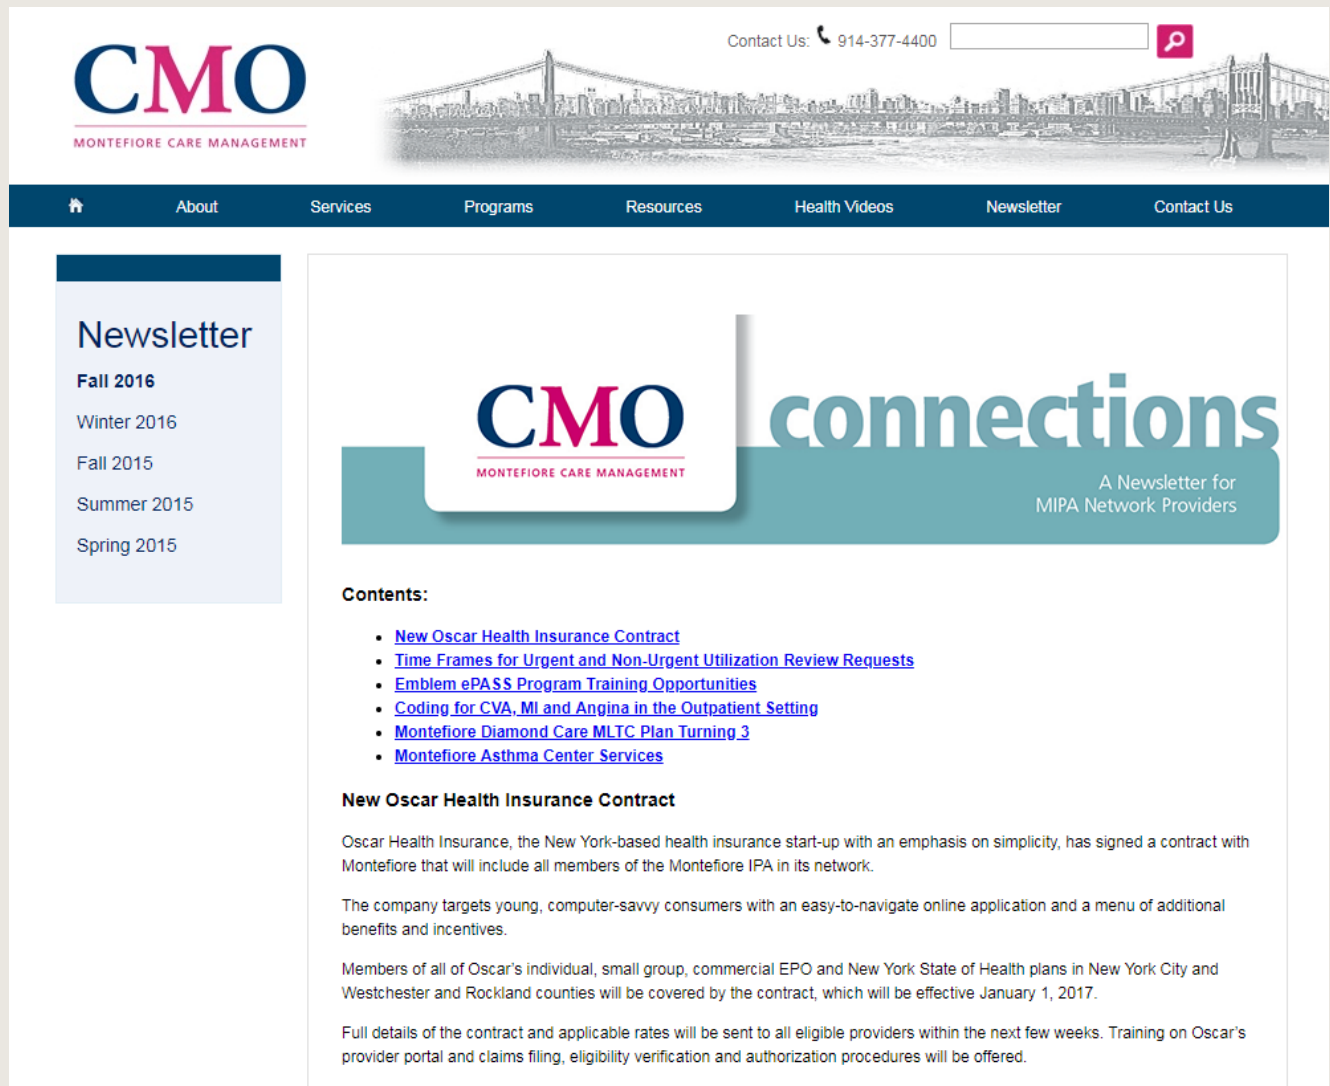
CMO
MONTEFIORE CARE MANAGEMENT

Contact Us: 914-377-4400

About Services Programs Resources Health Videos Newsletter Contact Us

Newsletter
Fall 2016
Winter 2016
Fall 2015
Summer 2015
Spring 2015

CMO
MONTEFIORE CARE MANAGEMENT
connections
A Newsletter for MIPA Network Providers

Contents:

- New Oscar Health Insurance Contract
- Time Frames for Urgent and Non-Urgent Utilization Review Requests
- Emblem ePASS Program Training Opportunities
- Coding for CVA, MI and Angina in the Outpatient Setting
- Montefiore Diamond Care MLTC Plan Turning 3
- Montefiore Asthma Center Services

New Oscar Health Insurance Contract

Oscar Health Insurance, the New York-based health insurance start-up with an emphasis on simplicity, has signed a contract with Montefiore that will include all members of the Montefiore IPA in its network.

The company targets young, computer-savvy consumers with an easy-to-navigate online application and a menu of additional benefits and incentives.

Members of all of Oscar's individual, small group, commercial EPO and New York State of Health plans in New York City and Westchester and Rockland counties will be covered by the contract, which will be effective January 1, 2017.

Full details of the contract and applicable rates will be sent to all eligible providers within the next few weeks. Training on Oscar's provider portal and claims filing, eligibility verification and authorization procedures will be offered.